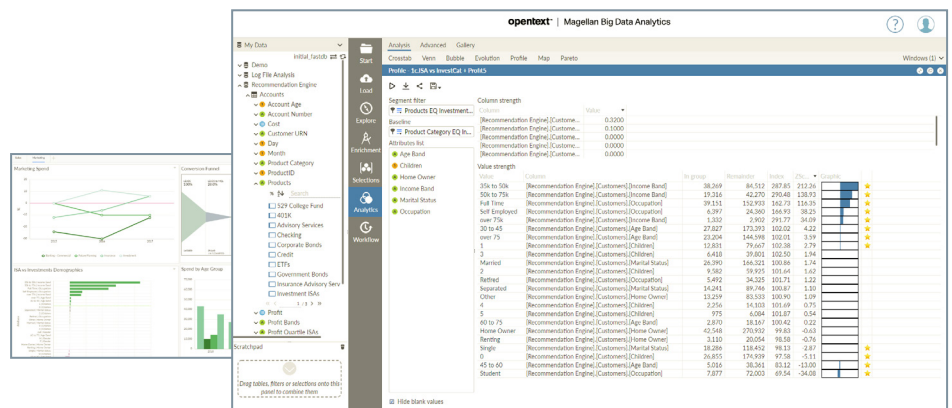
opentext™ | Magellan Big Data Analytics

My Data
Initial_fastdb
Demo
Log File Analysis
Recommendation Engine
Accounts
Account Age
Account Number
Cost
Customer URN
Day
Month
Product Category
ProductID
Products
Search
529 College Fund
401K
Advisory Services
Checking
Corporate Bonds
Credit
ETFs
Government Bonds
Insurance Advisory Serv
Investment ISAs
1 / 3
Profit
Profit Bands
Profit Quartile ISAs

Scratchpad
Drag tables, filters or selections onto this panel to combine them

Start
Load
Explore
Enrichment
Selections
Analytics
Workflow

Analysis Advanced Gallery
Crosstab Venn Bubble Evolution Profile Map Pareto
Windows (1)
Profile : 1c.ISA vs InvestCat + Profit5

Segment filter
Products EQ Investment...
Baseline
Product Category EQ In...
Attributes list
Age Band
Children
Home Owner
Income Band
Marital Status
Occupation

Column strength
| Column | Value |
|---|---|
| [Recommendation Engine].[Custome... | 0.3200 |
| [Recommendation Engine].[Custome... | 0.1000 |
| [Recommendation Engine].[Custome... | 0.0000 |
| [Recommendation Engine].[Custome... | 0.0000 |
| [Recommendation Engine].[Custome... | 0.0000 |

Value strength
| Value | Column | In group | Remainder | Index | Z-s... | Graphic | |
|---|---|---|---|---|---|---|---|
| 35k to 50k | [Recommendation Engine].[Customers].[Income Band] | 38,269 | 84,512 | 287.85 | 212.26 | | ★ |
| 50k to 75k | [Recommendation Engine].[Customers].[Income Band] | 19,316 | 42,270 | 290.48 | 138.93 | | ★ |
| Full Time | [Recommendation Engine].[Customers].[Occupation] | 39,151 | 152,933 | 162.73 | 116.35 | | ★ |
| Self Employed | [Recommendation Engine].[Customers].[Occupation] | 6,397 | 24,360 | 166.93 | 38.25 | | ★ |
| over 75k | [Recommendation Engine].[Customers].[Income Band] | 1,298 | 2,902 | 291.77 | 34.09 | | ★ |
| 30 to 45 | [Recommendation Engine].[Customers].[Age Band] | 27,827 | 173,393 | 102.02 | 4.22 | | ★ |
| over 75 | [Recommendation Engine].[Customers].[Age Band] | 23,204 | 144,598 | 102.01 | 3.59 | | ★ |
| 1 | [Recommendation Engine].[Customers].[Children] | 12,831 | 79,667 | 102.38 | 2.79 | | ★ |
| 5 | [Recommendation Engine].[Customers].[Children] | 6,410 | 39,801 | 102.50 | 1.94 | | |
| Married | [Recommendation Engine].[Customers].[Marital Status] | 26,390 | 166,321 | 100.86 | 1.74 | | |
| 3 | [Recommendation Engine].[Customers].[Children] | 9,582 | 59,925 | 101.64 | 1.62 | | |
| Retired | [Recommendation Engine].[Customers].[Occupation] | 5,492 | 34,325 | 101.71 | 1.22 | | |
| Separated | [Recommendation Engine].[Customers].[Marital Status] | 14,241 | 89,746 | 100.87 | 1.10 | | |
| Other | [Recommendation Engine].[Customers].[Home Owner] | 13,259 | 83,533 | 100.90 | 1.09 | | |
| 4 | [Recommendation Engine].[Customers].[Children] | 2,256 | 14,103 | 101.69 | 0.75 | | |
| 5 | [Recommendation Engine].[Customers].[Children] | 975 | 6,084 | 101.87 | 0.54 | | |
| 60 to 75 | [Recommendation Engine].[Customers].[Age Band] | 2,870 | 18,167 | 100.42 | 0.22 | | |
| Home Owner | [Recommendation Engine].[Customers].[Home Owner] | 42,548 | 270,932 | 99.83 | -0.63 | | |
| Renting | [Recommendation Engine].[Customers].[Home Owner] | 3,110 | 20,054 | 98.58 | -0.76 | | |
| Single | [Recommendation Engine].[Customers].[Marital Status] | 18,286 | 118,452 | 98.13 | -2.87 | | ★ |
| 0 | [Recommendation Engine].[Customers].[Children] | 26,855 | 174,939 | 97.58 | -5.11 | | ★ |
| 45 to 60 | [Recommendation Engine].[Customers].[Age Band] | 5,016 | 38,361 | 83.12 | -13.00 | | ★ |
| Student | [Recommendation Engine].[Customers].[Occupation] | 7,077 | 72,003 | 69.54 | -34.08 | | ★ |

Hide blank values

Marketing Spend
Conversion Funnel
ISA vs Investments Demographics
Spend by Age Group